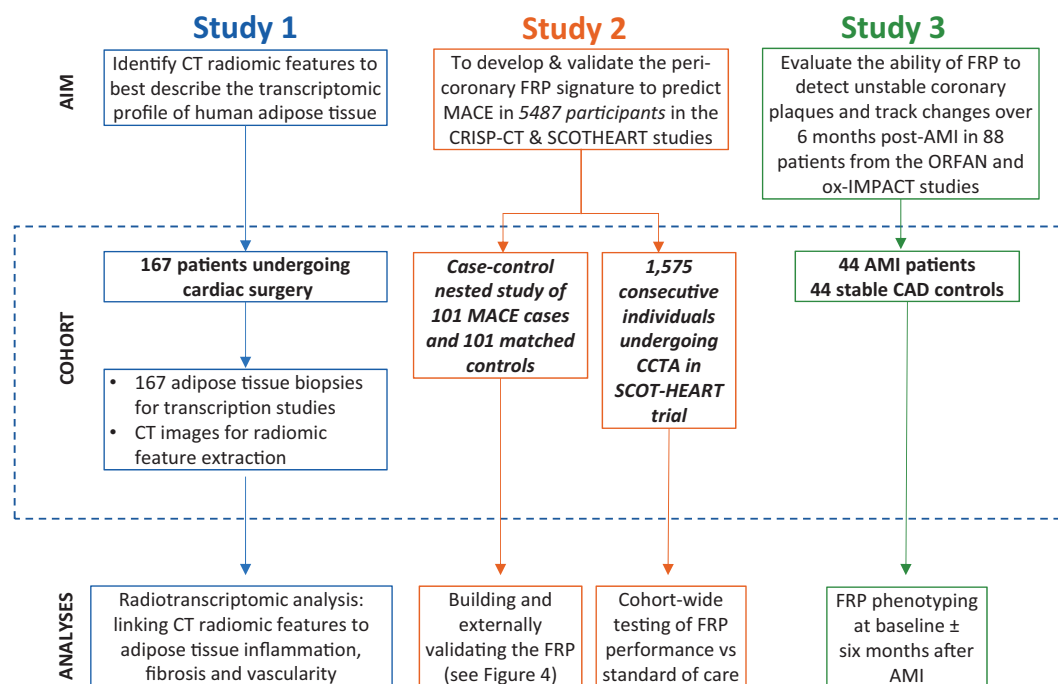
Study 1

Study 2

Study 3

AIM

Identify CT radiomic features to best describe the transcriptomic profile of human adipose tissue

To develop & validate the peri-coronary FRP signature to predict MACE in *5487 participants* in the CRISP-CT & SCOTHEART studies

Evaluate the ability of FRP to detect unstable coronary plaques and track changes over 6 months post-AMI in 88 patients from the ORFAN and ox-IMPACT studies

COHORT

167 patients undergoing cardiac surgery

• 167 adipose tissue biopsies for transcription studies
• CT images for radiomic feature extraction

Case-control nested study of 101 MACE cases and 101 matched controls

1,575 consecutive individuals undergoing CCTA in SCOT-HEART trial

44 AMI patients
44 stable CAD controls

ANALYSES

Radiotranscriptomic analysis: linking CT radiomic features to adipose tissue inflammation, fibrosis and vascularity

Building and externally validating the FRP (see Figure 4)

Cohort-wide testing of FRP performance vs standard of care

FRP phenotyping at baseline ± six months after AMI